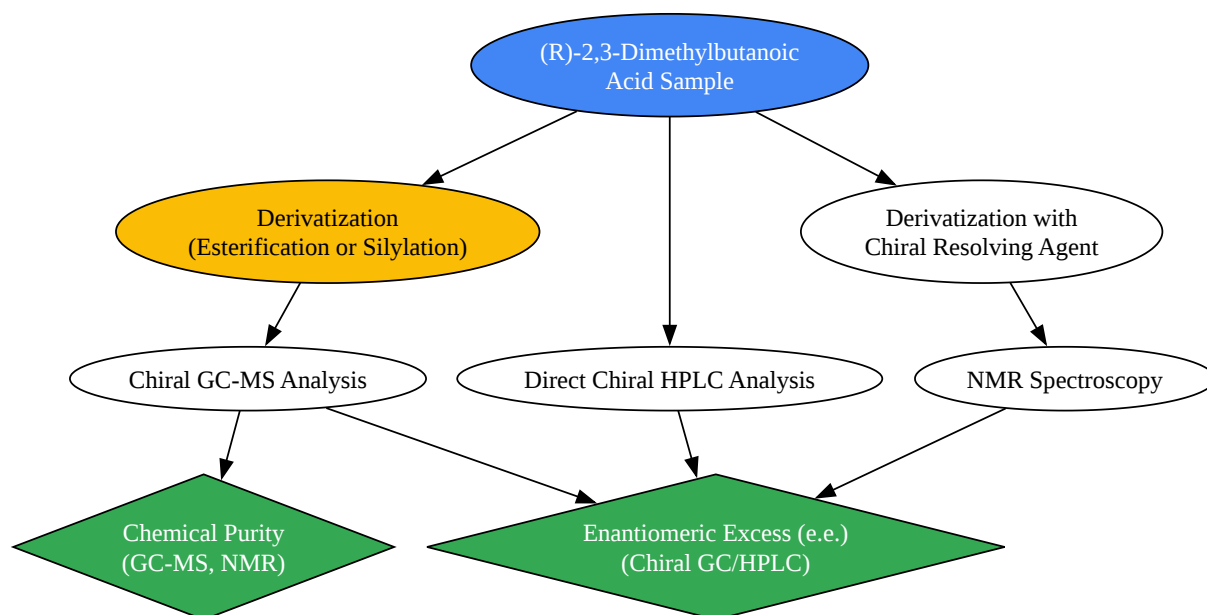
(R)-2,3-Dimethylbutanoic Acid Sample

Derivatization (Esterification or Silylation)

Derivatization with Chiral Resolving Agent

Chiral GC-MS Analysis

Direct Chiral HPLC Analysis

NMR Spectroscopy

Chemical Purity (GC-MS, NMR)

Enantiomeric Excess (e.e.) (Chiral GC/HPLC)